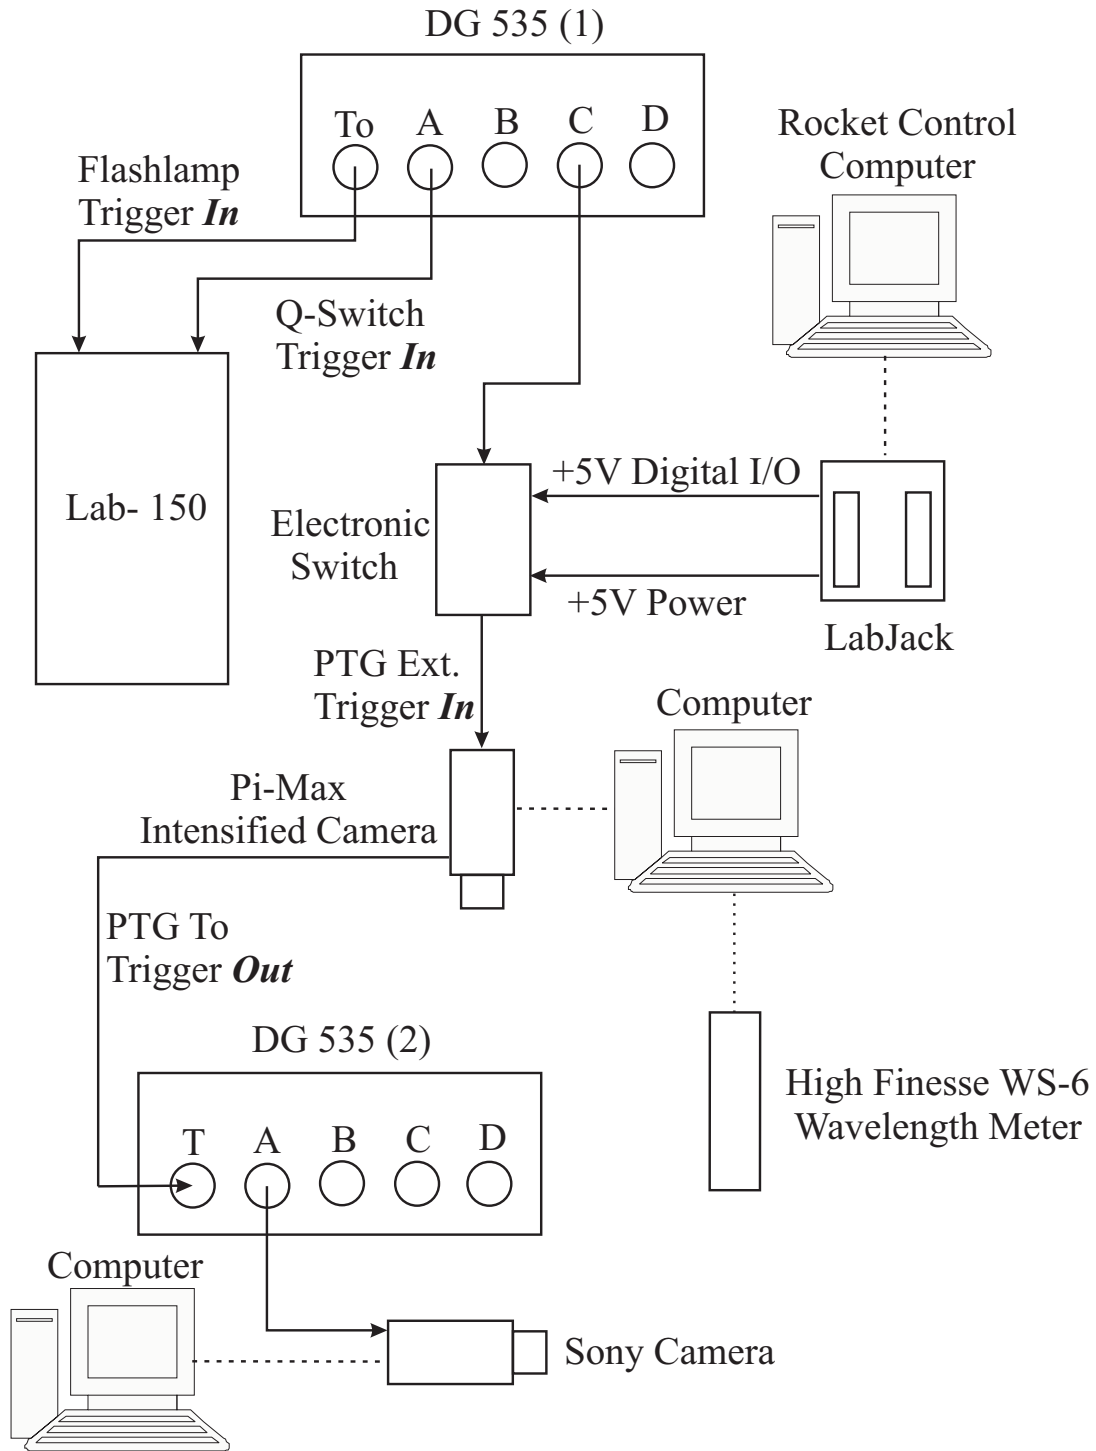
DG 535 (1)

To A B C D

Flashlamp Trigger ***In***

Rocket Control Computer

Q-Switch Trigger ***In***

Lab- 150

+5V Digital I/O

Electronic Switch

+5V Power

LabJack

PTG Ext. Trigger ***In***

Computer

Pi-Max Intensified Camera

PTG To Trigger ***Out***

DG 535 (2)

T A B C D

High Finesse WS-6 Wavelength Meter

Computer

Sony Camera